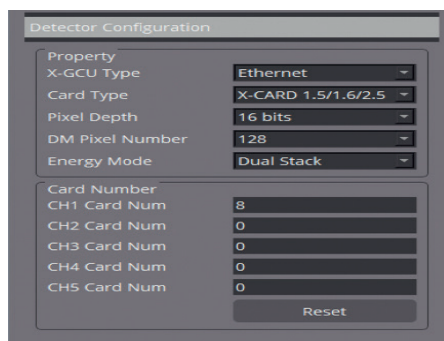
Detector Configuration

Property

X-GCU Type Ethernet

Card Type X-CARD 1.5/1.6/2.5

Pixel Depth 16 bits

DM Pixel Number 128

Energy Mode Dual Stack

Card Number

CH1 Card Num 8

CH2 Card Num 0

CH3 Card Num 0

CH4 Card Num 0

CH5 Card Num 0

Reset